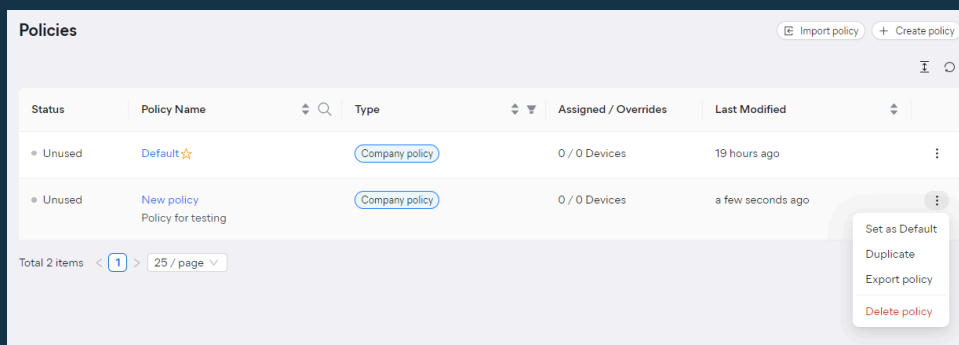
Policies

Import policy
+ Create policy

| Status | Policy Name | Type | Assigned / Overrides | Last Modified |
|---|---|---|---|---|
| Unused | Default | Company policy | 0 / 0 Devices | 19 hours ago |
| Unused | New policy<br>Policy for testing | Company policy | 0 / 0 Devices | a few seconds ago |

Set as Default
Duplicate
Export policy
Delete policy

Total 2 items < 1 > 25 / page